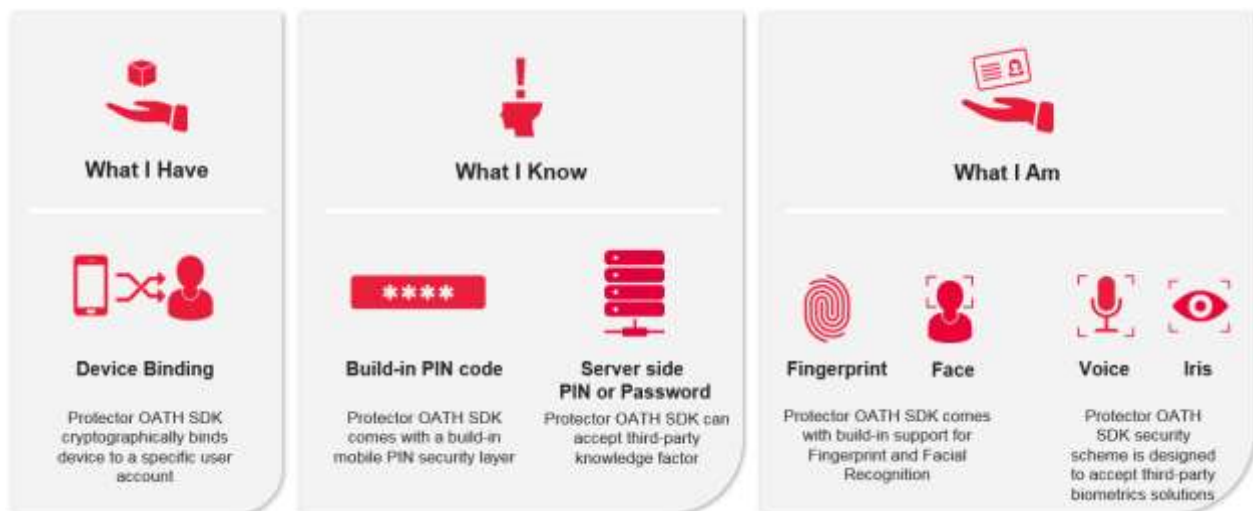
What I Have

Device Binding

Protector OATH SDK cryptographically binds device to a specific user account

What I Know

****

Build-in PIN code

Protector OATH SDK comes with a build-in mobile PIN security layer

Server side PIN or Password

Protector OATH SDK can accept third-party knowledge factor

What I Am

Fingerprint

Face

Protector OATH SDK comes with build-in support for Fingerprint and Facial Recognition

Voice

Iris

Protector OATH SDK security scheme is designed to accept third-party biometrics solutions